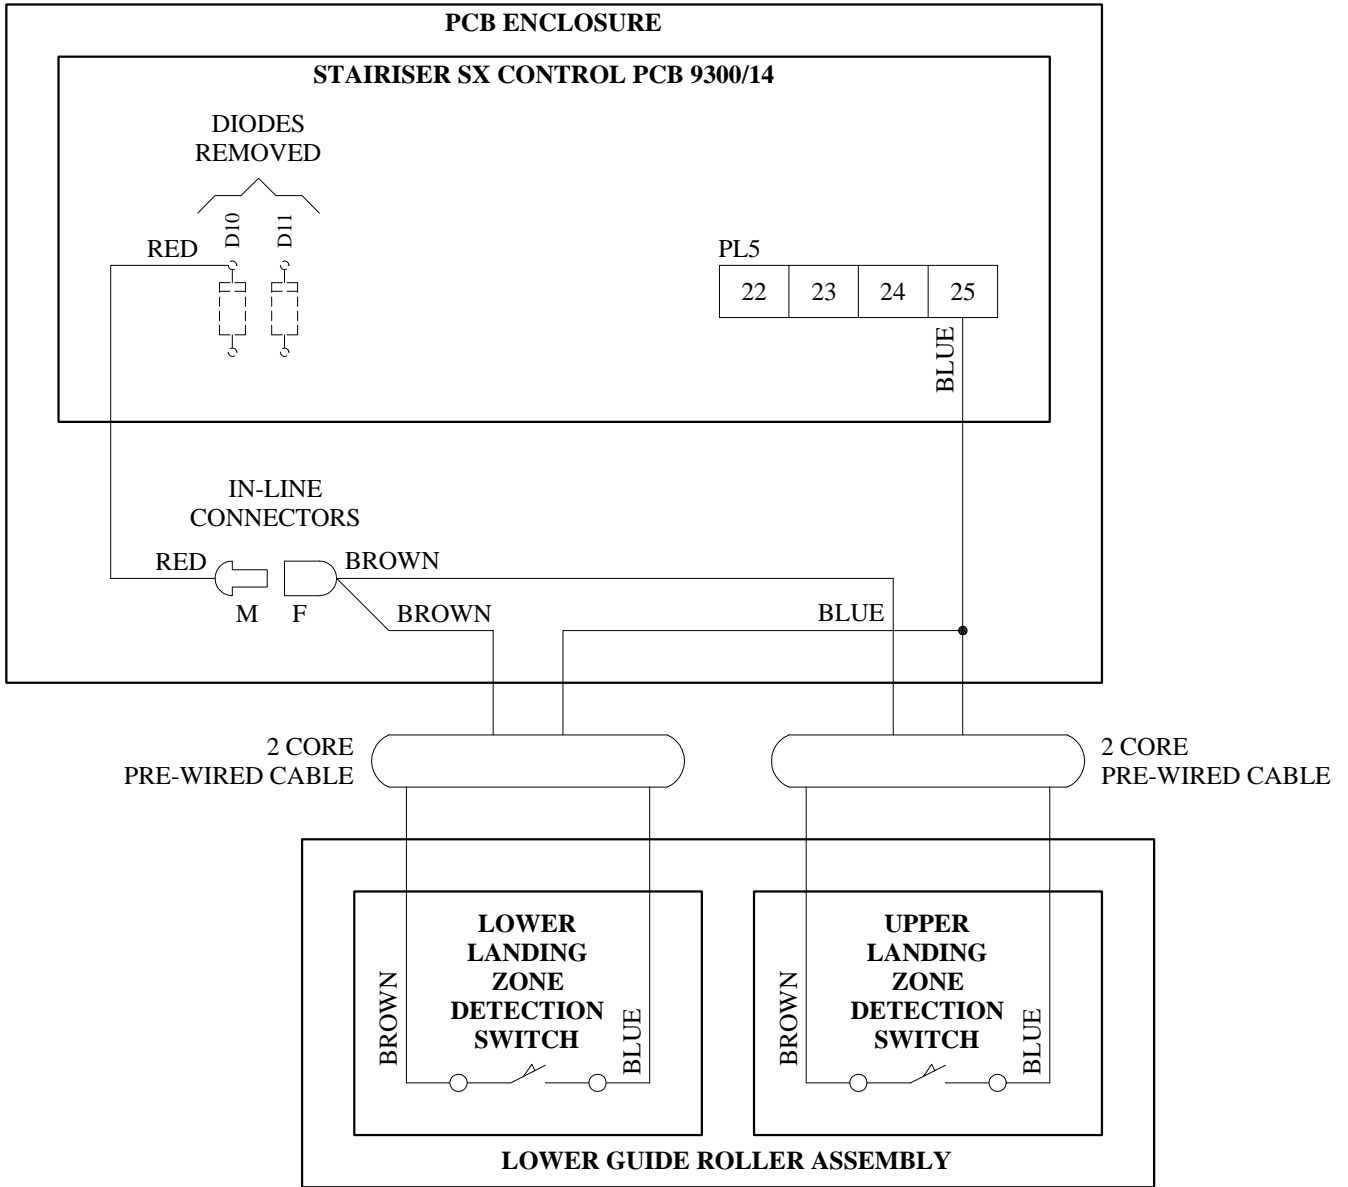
PCB ENCLOSURE

STAIRISER SX CONTROL PCB 9300/14

DIODES REMOVED

RED

D10

D11

PL5

| 22 | 23 | 24 | 25 |
|---|---|---|---|

BLUE

IN-LINE CONNECTORS

RED

BROWN

M

F

BROWN

BLUE

2 CORE PRE-WIRED CABLE

2 CORE PRE-WIRED CABLE

BROWN

LOWER LANDING ZONE DETECTION SWITCH

BLUE

BROWN

UPPER LANDING ZONE DETECTION SWITCH

BLUE

LOWER GUIDE ROLLER ASSEMBLY